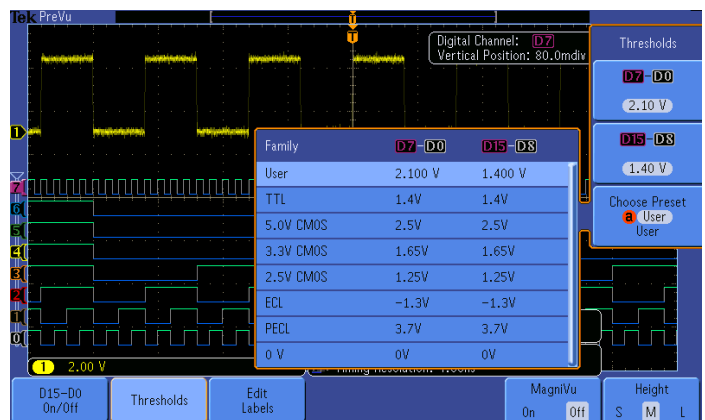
Tek PreVu

Digital Channel: D7
Vertical Position: 80.0mdiv

Thresholds

D7-D0
2.10 V

D15-D8
1.40 V

Choose Preset
a User
User

| Family | D7-D0 | D15-D8 |
|---|---|---|
| User | 2.100 V | 1.400 V |
| TTL | 1.4V | 1.4V |
| 5.0V CMOS | 2.5V | 2.5V |
| 3.3V CMOS | 1.65V | 1.65V |
| 2.5V CMOS | 1.25V | 1.25V |
| ECL | -1.3V | -1.3V |
| PECL | 3.7V | 3.7V |
| 0 V | 0V | 0V |

1
7
6
5
4
3
2
1
0

1 2.00 V

Timing Resolution: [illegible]

D15-D0
On/Off

Thresholds

Edit
Labels

MagniVu
On Off

Height
S M L